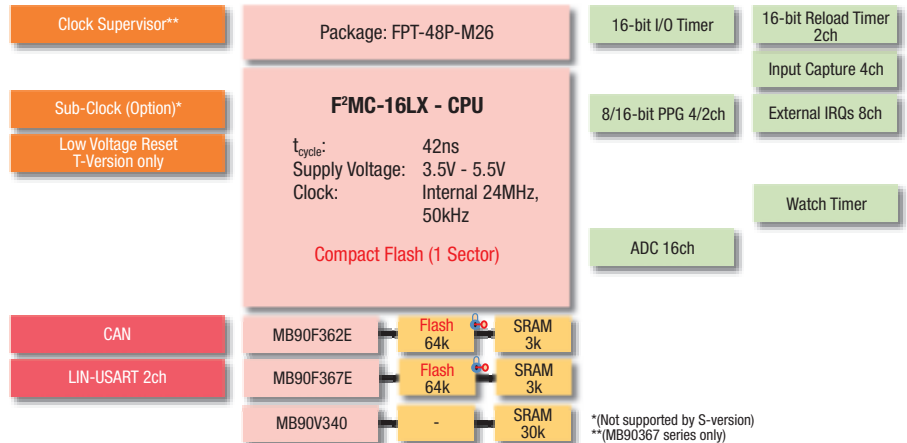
Clock Supervisor**

Package: FPT-48P-M26

16-bit I/O Timer

16-bit Reload Timer 2ch

Input Capture 4ch

Sub-Clock (Option)*

Low Voltage Reset T-Version only

F²MC-16LX - CPU

$t_{cycle}$: 42ns
Supply Voltage: 3.5V - 5.5V
Clock: Internal 24MHz, 50kHz

Compact Flash (1 Sector)

8/16-bit PPG 4/2ch

External IRQs 8ch

Watch Timer

ADC 16ch

CAN

MB90F362E

Flash 64k

SRAM 3k

LIN-USART 2ch

MB90F367E

Flash 64k

SRAM 3k

MB90V340

-

SRAM 30k

*(Not supported by S-version)
**(MB90367 series only)